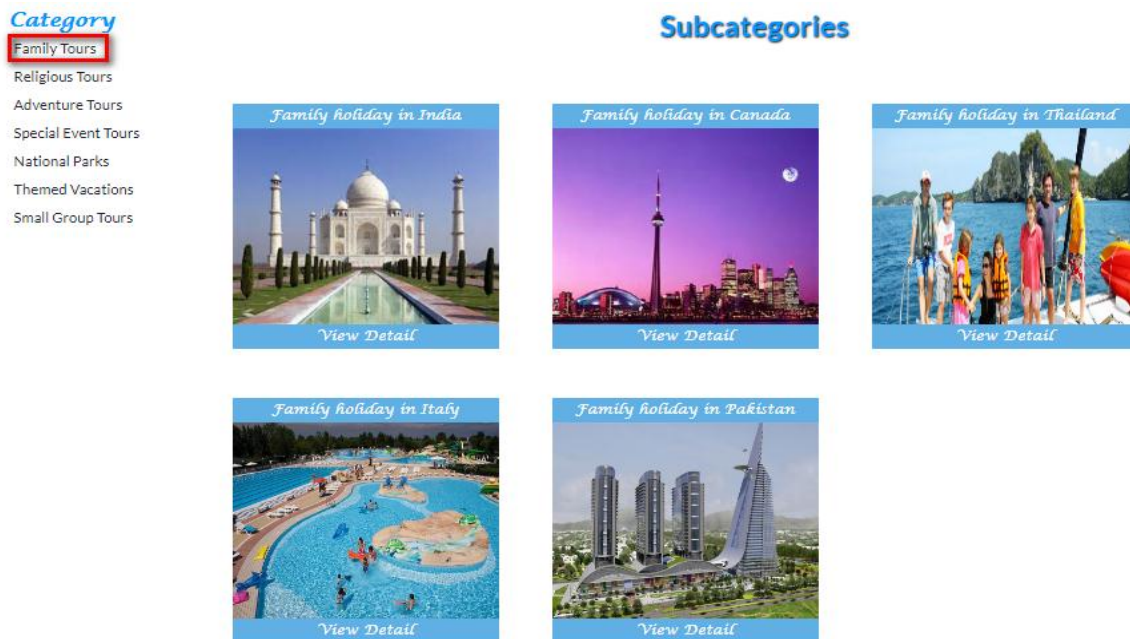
Category
Family Tours
Religious Tours
Adventure Tours
Special Event Tours
National Parks
Themed Vacations
Small Group Tours

Subcategories

Family holiday in India
View Detail

Family holiday in Canada
View Detail

Family holiday in Thailand
View Detail

Family holiday in Italy
View Detail

Family holiday in Pakistan
View Detail